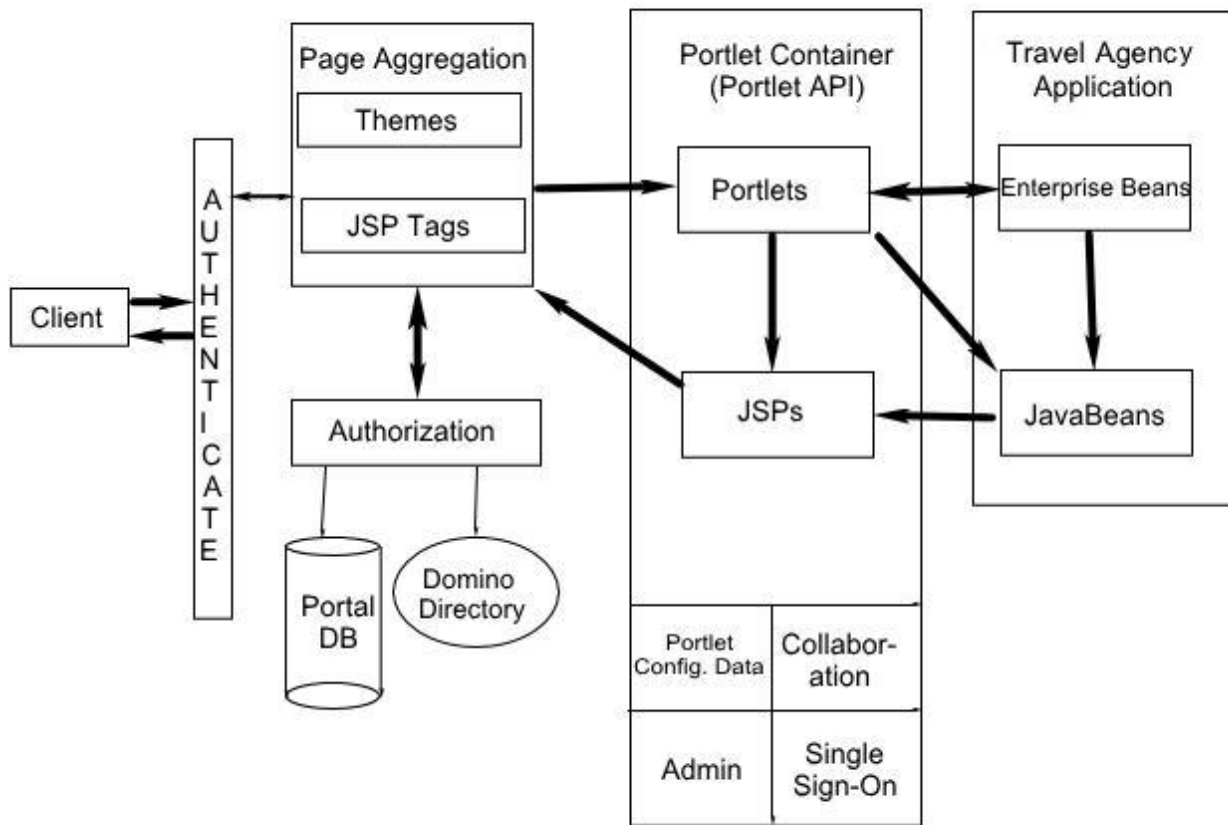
Page Aggregation

Themes

JSP Tags

Portlet Container (Portlet API)

Travel Agency Application

A U T H E N T I C A T E

Client

Portlets

Enterprise Beans

JSPs

JavaBeans

Authorization

Portal DB

Domino Directory

Portlet Config. Data

Collaboration

Admin

Single Sign-On